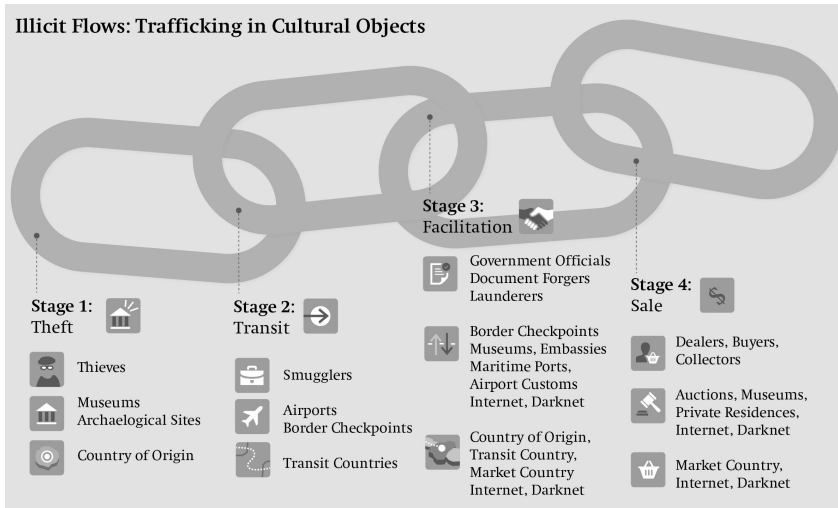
Illicit Flows: Trafficking in Cultural Objects

Stage 1:
Theft

Thieves

Museums
Archaeological Sites

Country of Origin

Stage 2:
Transit

Smugglers

Airports
Border Checkpoints

Transit Countries

Stage 3:
Facilitation

Government Officials
Document Forgers
Launderers

Border Checkpoints
Museums, Embassies
Maritime Ports,
Airport Customs
Internet, Darknet

Country of Origin,
Transit Country,
Market Country
Internet, Darknet

Stage 4:
Sale

Dealers, Buyers,
Collectors

Auctions, Museums,
Private Residences,
Internet, Darknet

Market Country,
Internet, Darknet